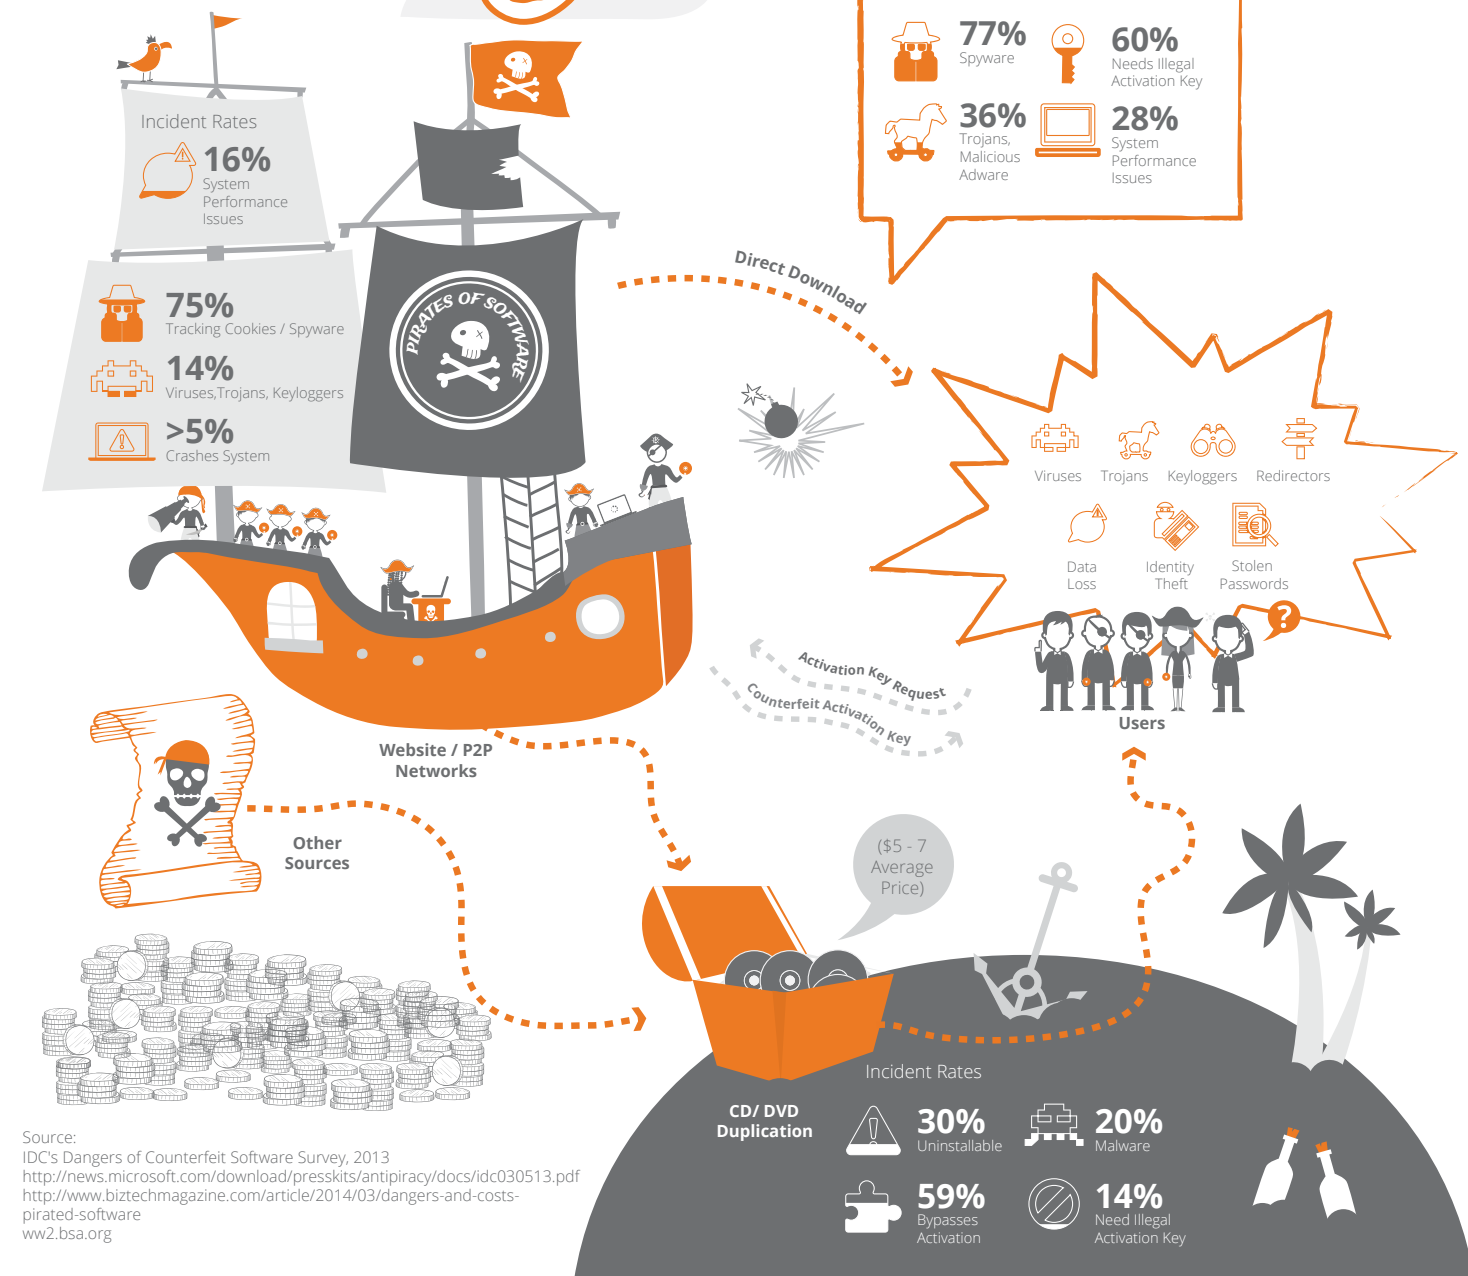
77%
Spyware

60%
Needs Illegal Activation Key

36%
Trojans, Malicious Adware

28%
System Performance Issues

Incident Rates

16%
System Performance Issues

75%
Tracking Cookies / Spyware

14%
Viruses,Trojans, Keyloggers

>5%
Crashes System

PIRATES OF SOFTWARE

Direct Download

Viruses
Trojans
Keyloggers
Redirectors
Data Loss
Identity Theft
Stolen Passwords

Activation Key Request
Counterfeit Activation Key

Users

Website / P2P Networks

Other Sources

($5 - 7 Average Price)

Incident Rates

CD/ DVD Duplication

30%
Uninstallable

20%
Malware

59%
Bypasses Activation

14%
Need Illegal Activation Key

Source:
IDC's Dangers of Counterfeit Software Survey, 2013
http://news.microsoft.com/download/presskits/antipiracy/docs/idc030513.pdf
http://www.biztechmagazine.com/article/2014/03/dangers-and-costs-pirated-software
ww2.bsa.org